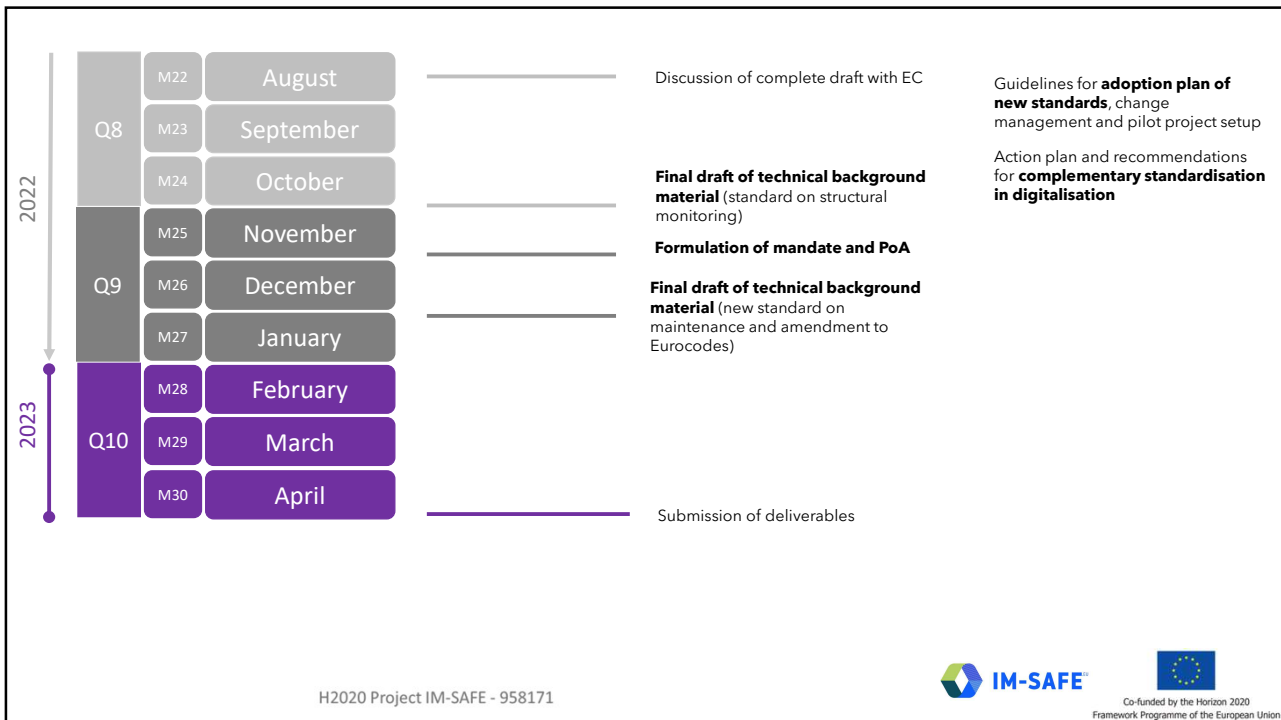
2022

Q8

M22 August

M23 September

M24 October

Q9

M25 November

M26 December

M27 January

2023

Q10

M28 February

M29 March

M30 April

Discussion of complete draft with EC

**Final draft of technical background material** (standard on structural monitoring)

**Formulation of mandate and PoA**

**Final draft of technical background material** (new standard on maintenance and amendment to Eurocodes)

Submission of deliverables

Guidelines for **adoption plan of new standards**, change management and pilot project setup

Action plan and recommendations for **complementary standardisation in digitalisation**

H2020 Project IM-SAFE - 958171

IM-SAFE

Co-funded by the Horizon 2020 Framework Programme of the European Union